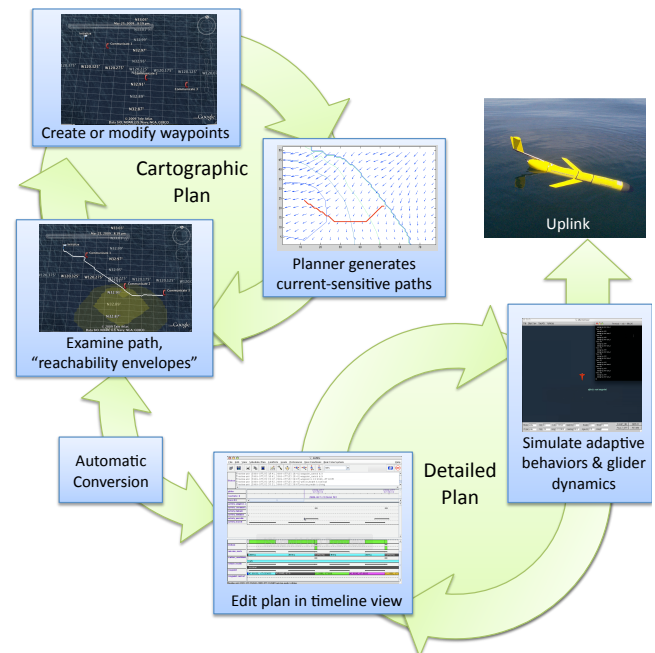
Create or modify waypoints

Cartographic Plan

Planner generates current-sensitive paths

Uplink

Examine path, "reachability envelopes"

Automatic Conversion

Detailed Plan

Simulate adaptive behaviors & glider dynamics

Edit plan in timeline view